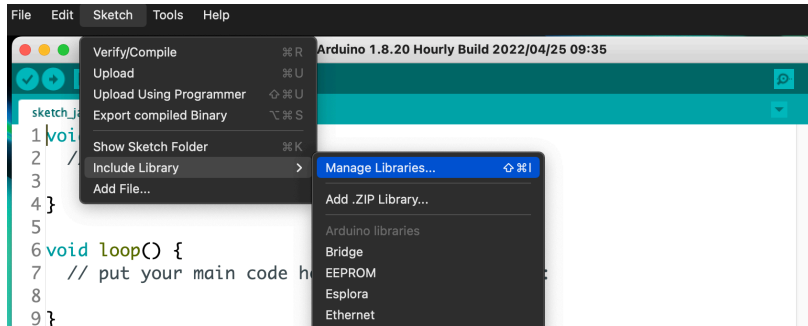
File Edit Sketch Tools Help

Verify/Compile ⌘R
Upload ⌘U
Upload Using Programmer ⇧⌘U
Export compiled Binary ⌥⌘S
Show Sketch Folder ⌘K
Include Library >
Add File...

Arduino 1.8.20 Hourly Build 2022/04/25 09:35

Manage Libraries... ⇧⌘I
Add .ZIP Library...
Arduino libraries
Bridge
EEPROM
Esplora
Ethernet

sketch_ja

1 voi
2 //
3
4 }
5
6 void loop() {
7 // put your main code h :
8
9 }